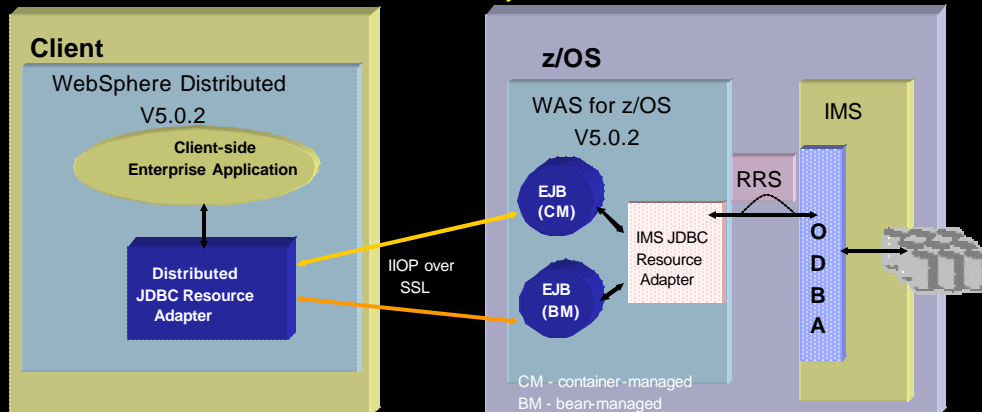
Client

WebSphere Distributed V5.0.2

Client-side Enterprise Application

Distributed JDBC Resource Adapter

IIOP over SSL

z/OS

WAS for z/OS V5.0.2

EJB (CM)

EJB (BM)

IMS JDBC Resource Adapter

RRS

IMS

O D B A

CM - container-managed
BM - bean-managed